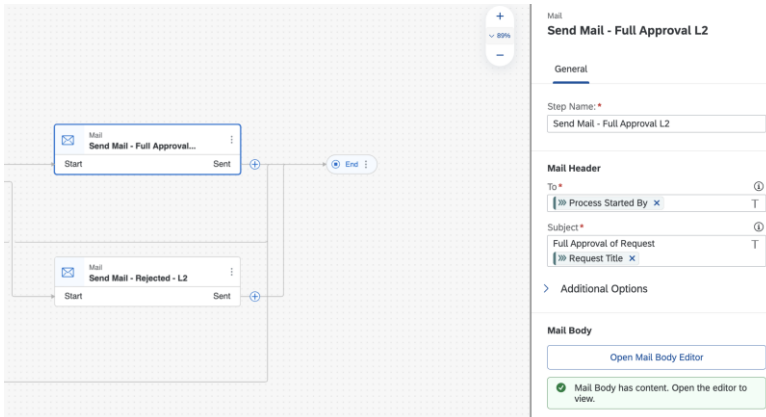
+
89%
−

Mail
Send Mail - Full Approval...
Start
Sent

End

Mail
Send Mail - Rejected - L2
Start
Sent

Mail
Send Mail - Full Approval L2

General

Step Name: *
Send Mail - Full Approval L2

Mail Header

To *
Process Started By ×

Subject *
Full Approval of Request
Request Title ×

Additional Options

Mail Body

Open Mail Body Editor

Mail Body has content. Open the editor to view.